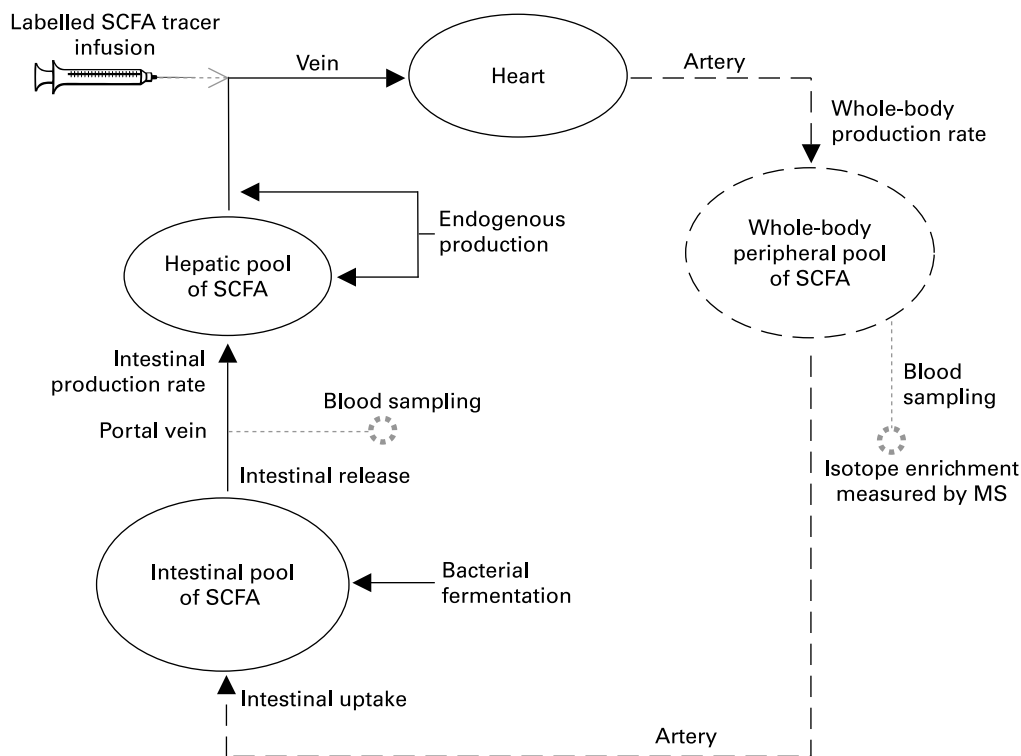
Labelled SCFA tracer infusion

Vein

Heart

Artery

Whole-body production rate

Endogenous production

Hepatic pool of SCFA

Whole-body peripheral pool of SCFA

Intestinal production rate

Blood sampling

Blood sampling

Portal vein

Isotope enrichment measured by MS

Intestinal release

Intestinal pool of SCFA

Bacterial fermentation

Intestinal uptake

Artery